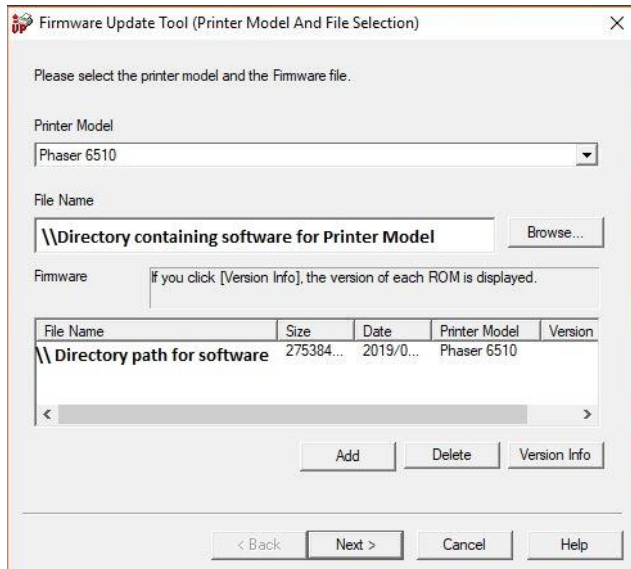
Firmware Update Tool (Printer Model And File Selection)

×

Please select the printer model and the Firmware file.

Printer Model

Phaser 6510

File Name

\\Directory containing software for Printer Model

Browse...

Firmware

If you click [Version Info], the version of each ROM is displayed.

| File Name | Size | Date | Printer Model | Version |
|---|---|---|---|---|
| \\ Directory path for software | 275384... | 2019/0... | Phaser 6510 | |

Add

Delete

Version Info

< Back

Next >

Cancel

Help